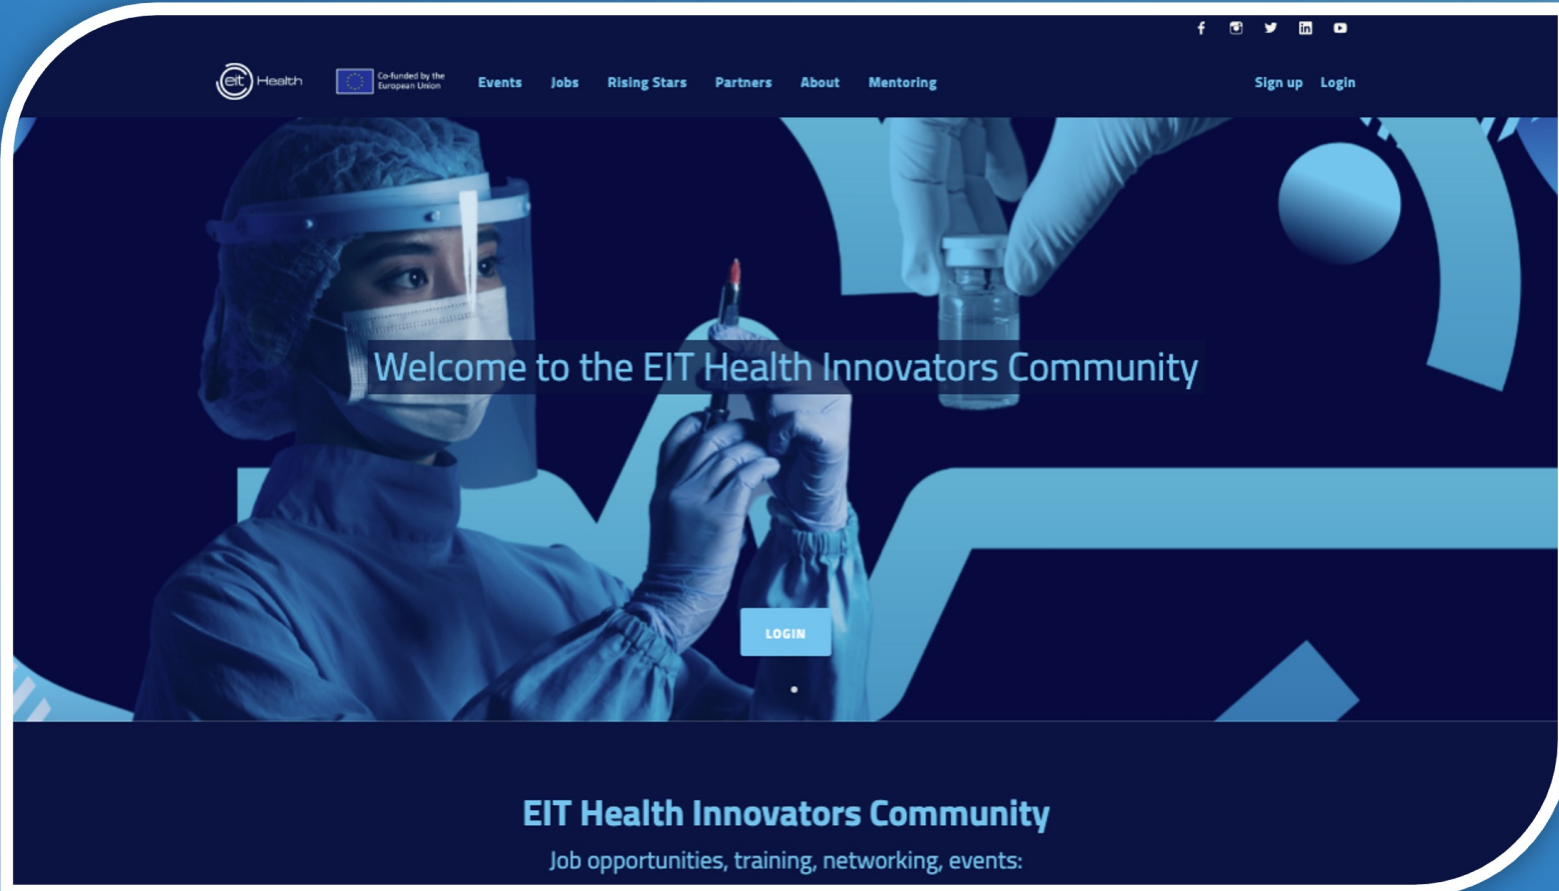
eit Health

Co-funded by the European Union

Events Jobs Rising Stars Partners About Mentoring

Sign up Login

Welcome to the EIT Health Innovators Community

LOGIN

EIT Health Innovators Community

Job opportunities, training, networking, events: